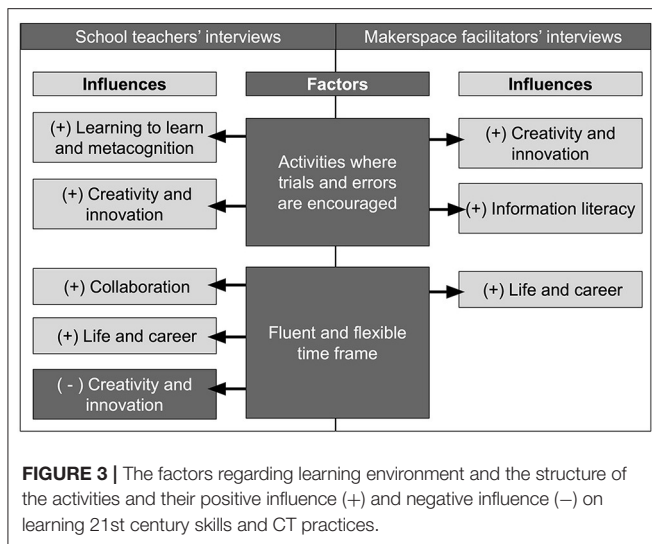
School teachers' interviews

Makerspace facilitators' interviews

Influences

Factors

Influences

(+) Learning to learn and metacognition

(+) Creativity and innovation

Activities where trials and errors are encouraged

(+) Creativity and innovation

(+) Information literacy

(+) Collaboration

(+) Life and career

( - ) Creativity and innovation

Fluent and flexible time frame

(+) Life and career

**FIGURE 3 |** The factors regarding learning environment and the structure of the activities and their positive influence (+) and negative influence (–) on learning 21st century skills and CT practices.